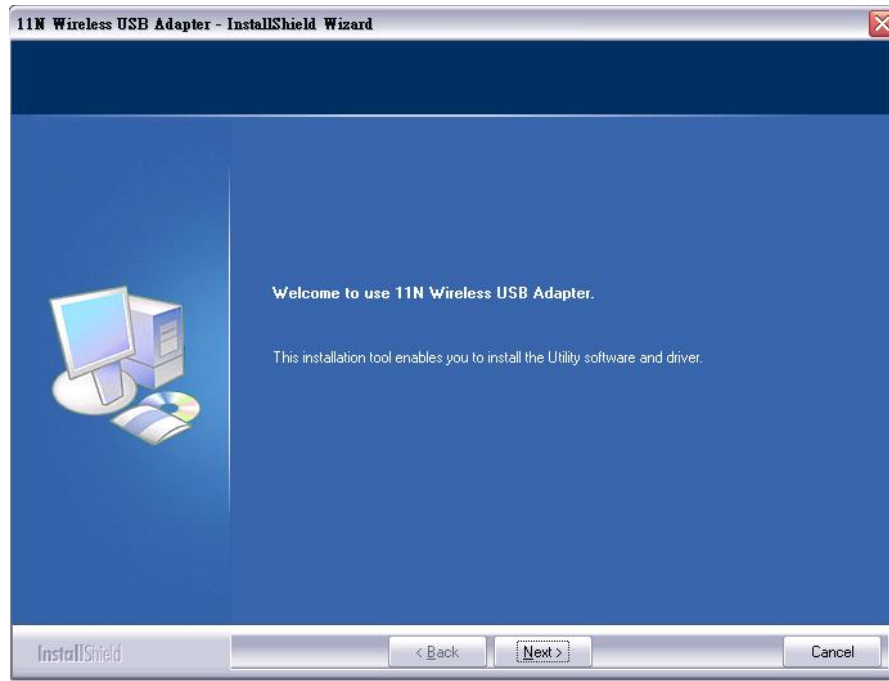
11N Wireless USB Adapter - InstallShield Wizard

Welcome to use 11N Wireless USB Adapter.

This installation tool enables you to install the Utility software and driver.

InstallShield

< Back

Next >

Cancel